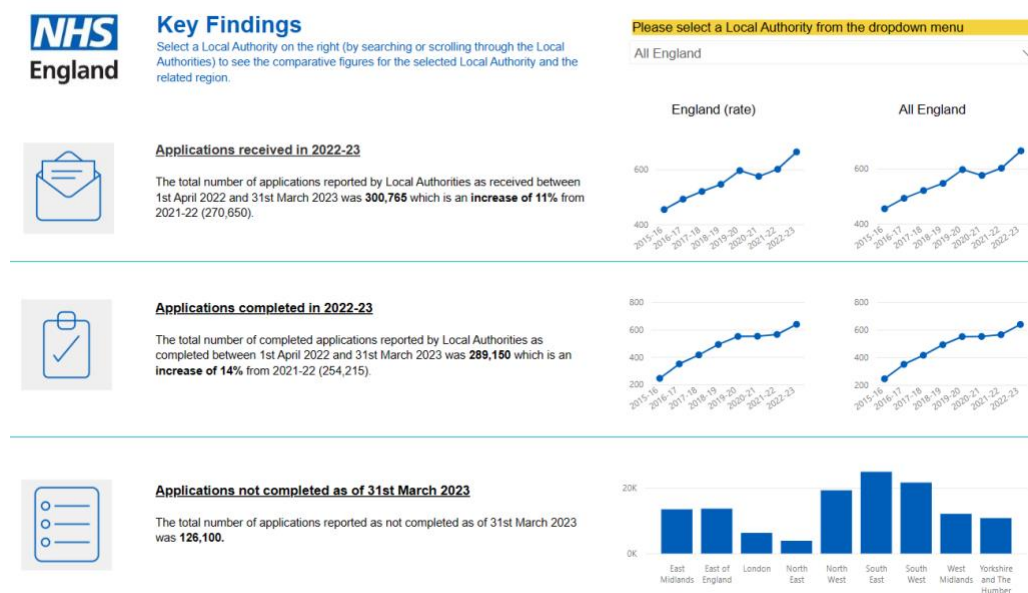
NHS England

Key Findings

Select a Local Authority on the right (by searching or scrolling through the Local Authorities) to see the comparative figures for the selected Local Authority and the related region.

Please select a Local Authority from the dropdown menu

All England

England (rate)

All England

Applications received in 2022-23

The total number of applications reported by Local Authorities as received between 1st April 2022 and 31st March 2023 was **300,765** which is an **increase of 11%** from 2021-22 (270,650).

600
400
2015-16 2016-17 2017-18 2018-19 2019-20 2020-21 2021-22 2022-23

600
400
2015-16 2016-17 2017-18 2018-19 2019-20 2020-21 2021-22 2022-23

Applications completed in 2022-23

The total number of completed applications reported by Local Authorities as completed between 1st April 2022 and 31st March 2023 was **289,150** which is an **increase of 14%** from 2021-22 (254,215).

800
600
400
200
2015-16 2016-17 2017-18 2018-19 2019-20 2020-21 2021-22 2022-23

800
600
400
200
2015-16 2016-17 2017-18 2018-19 2019-20 2020-21 2021-22 2022-23

Applications not completed as of 31st March 2023

The total number of applications reported as not completed as of 31st March 2023 was **126,100.**

20K
0K
East Midlands | East of England | London | North East | North West | South East | South West | West Midlands | Yorkshire and The Humber